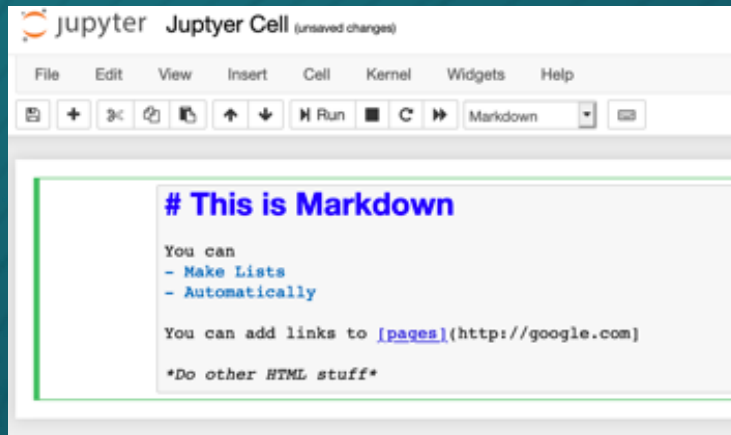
jupyter Juptyer Cell (unsaved changes)

File Edit View Insert Cell Kernel Widgets Help

Run Markdown

# This is Markdown

You can
- Make Lists
- Automatically

You can add links to [pages](http://google.com]

*Do other HTML stuff*